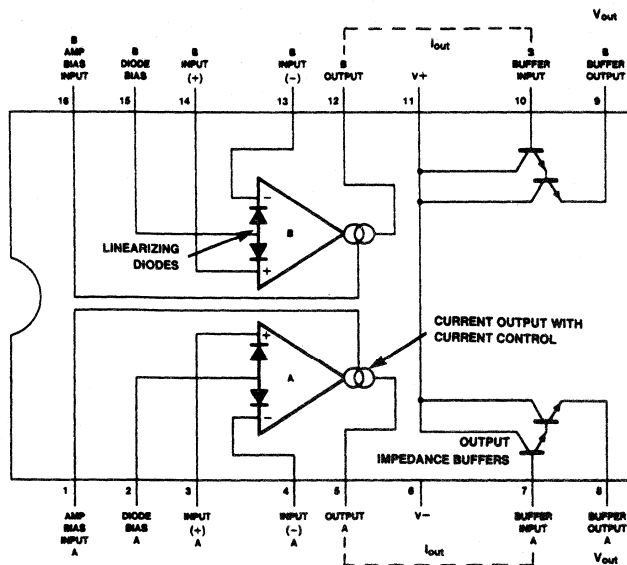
$V_{out}$

$I_{out}$

B AMP BIAS INPUT
16

B DIODE BIAS
15

B INPUT (+)
14

B INPUT (−)
13

B OUTPUT
12

V+
11

B BUFFER INPUT
10

B BUFFER OUTPUT
9

B

LINEARIZING DIODES

CURRENT OUTPUT WITH CURRENT CONTROL

A

OUTPUT IMPEDANCE BUFFERS

1
AMP BIAS INPUT A

2
DIODE BIAS A

3
INPUT (+) A

4
INPUT (−) A

5
OUTPUT A

6
V−

7
BUFFER INPUT A

8
BUFFER OUTPUT A

$I_{out}$

$V_{out}$